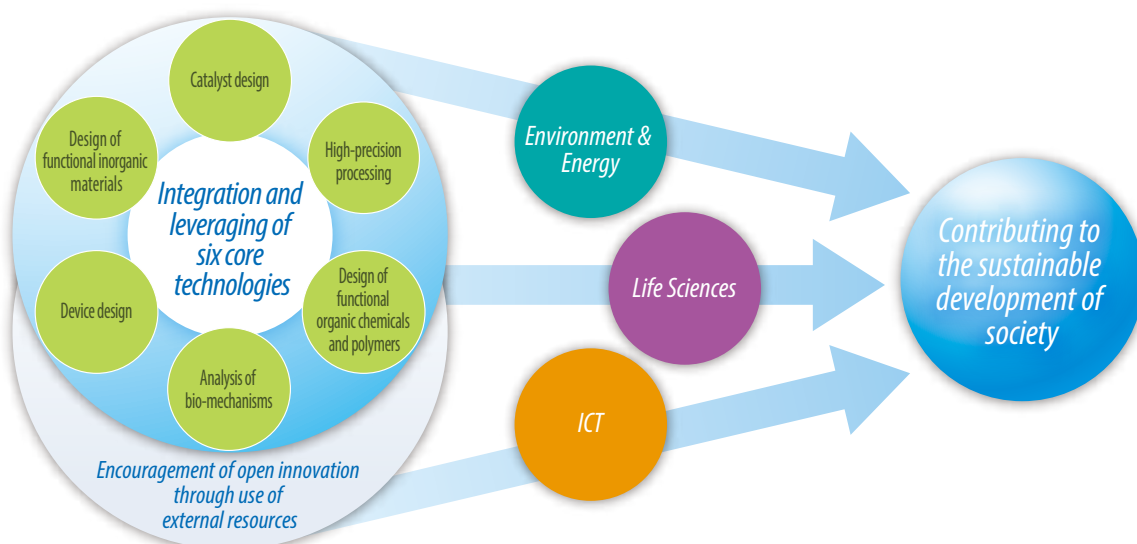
Catalyst design

Design of functional inorganic materials

High-precision processing

Integration and leveraging of six core technologies

Device design

Design of functional organic chemicals and polymers

Analysis of bio-mechanisms

Encouragement of open innovation through use of external resources

Environment & Energy

Life Sciences

ICT

Contributing to the sustainable development of society